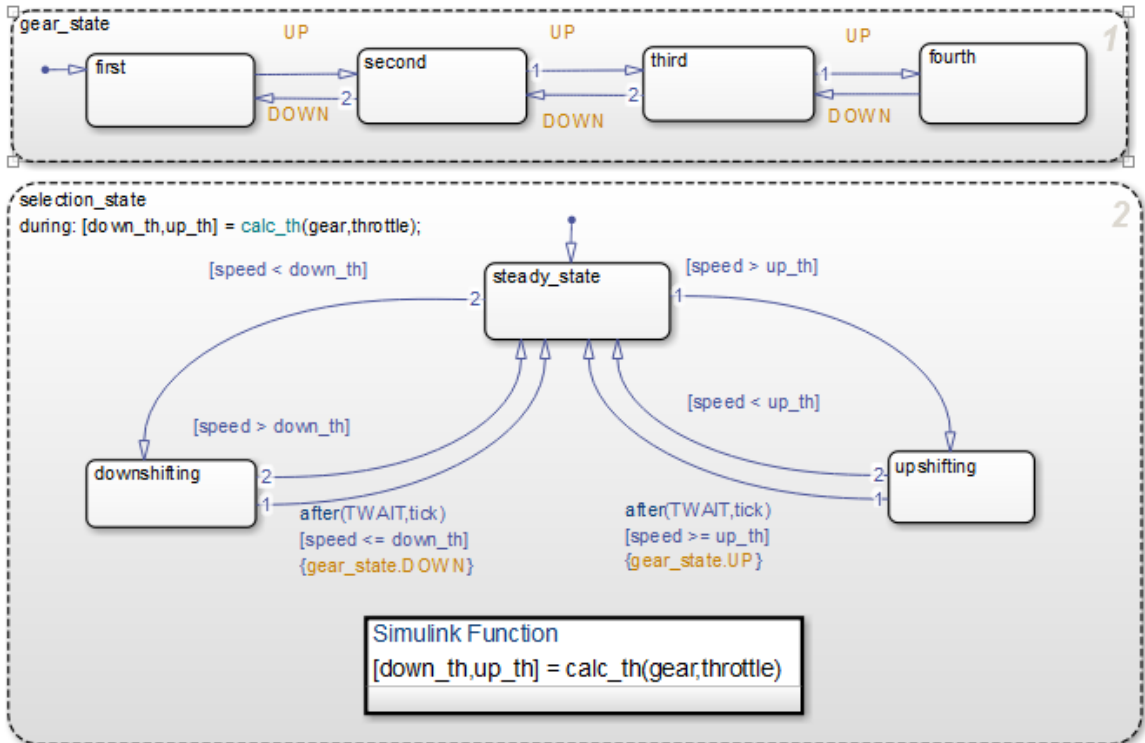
gear_state

1

UP

UP

UP

first

second

third

fourth

2

1

2

1

DOWN

DOWN

DOWN

selection_state
during: [down_th,up_th] = calc_th(gear,throttle);

2

[speed < down_th]

steady_state

[speed > up_th]

2

1

[speed < up_th]

[speed > down_th]

downshifting

2

1

upshifting

2

1

after(TWAIT,tick)
[speed <= down_th]
{gear_state.DOWN}

after(TWAIT,tick)
[speed >= up_th]
{gear_state.UP}

Simulink Function
[down_th,up_th] = calc_th(gear,throttle)